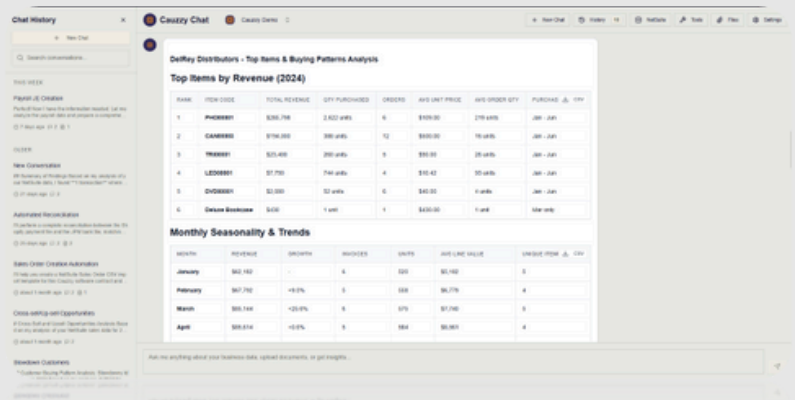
Chat History ×

+ New Chat

Search conversations...

THIS WEEK

Payroll JE Creation

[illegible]

7 days ago

OLDER

New Conversation

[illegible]

21 days ago

Automated Reconciliation

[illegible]

24 days ago

Sales Order Creation Automation

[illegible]

about 1 month ago

Cross-sell/Up-sell Opportunities

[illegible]

about 1 month ago

Slowdown Customers

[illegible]

Cauzzy Chat

Cauzzy Demo

+ New Chat | History | NetSuite | Tools | Files | Settings

DelRey Distributors - Top Items & Buying Patterns Analysis

Top Items by Revenue (2024)

| RANK | ITEM CODE | TOTAL REVENUE | QTY PURCHASED | ORDERS | AVG UNIT PRICE | AVG ORDER QTY | PURCHASE CSV |
|---|---|---|---|---|---|---|---|
| 1 | PHO00001 | $295,798 | 2,822 units | 6 | $105.00 | 270 units | Jan - Jun |
| 2 | CAN00003 | $194,000 | 388 units | 12 | $500.00 | 78 units | Jan - Jun |
| 3 | TRI00001 | $23,400 | 260 units | 8 | $90.00 | 26 units | Jan - Jun |
| 4 | LED00001 | $7,755 | 744 units | 4 | $10.42 | 30 units | Jan - Jun |
| 5 | DVD00001 | $2,080 | 52 units | 6 | $40.00 | 4 units | Jan - Jun |
| 6 | Deluxe Bookcase | $430 | 1 unit | 1 | $430.00 | 1 unit | Mar only |

Monthly Seasonality & Trends

| MONTH | REVENUE | GROWTH | INVOICES | UNITS | AVG LINE VALUE | UNIQUE ITEMS CSV |
|---|---|---|---|---|---|---|
| January | $62,182 | - | 4 | 320 | $5,182 | 5 |
| February | $67,792 | +9.0% | 5 | 558 | $6,779 | 4 |
| March | $80,744 | +20.0% | 6 | 570 | $7,740 | 5 |
| April | $85,614 | +6.0% | 5 | 564 | $8,661 | 4 |

Ask me anything about your business data, upload documents, or get insights...